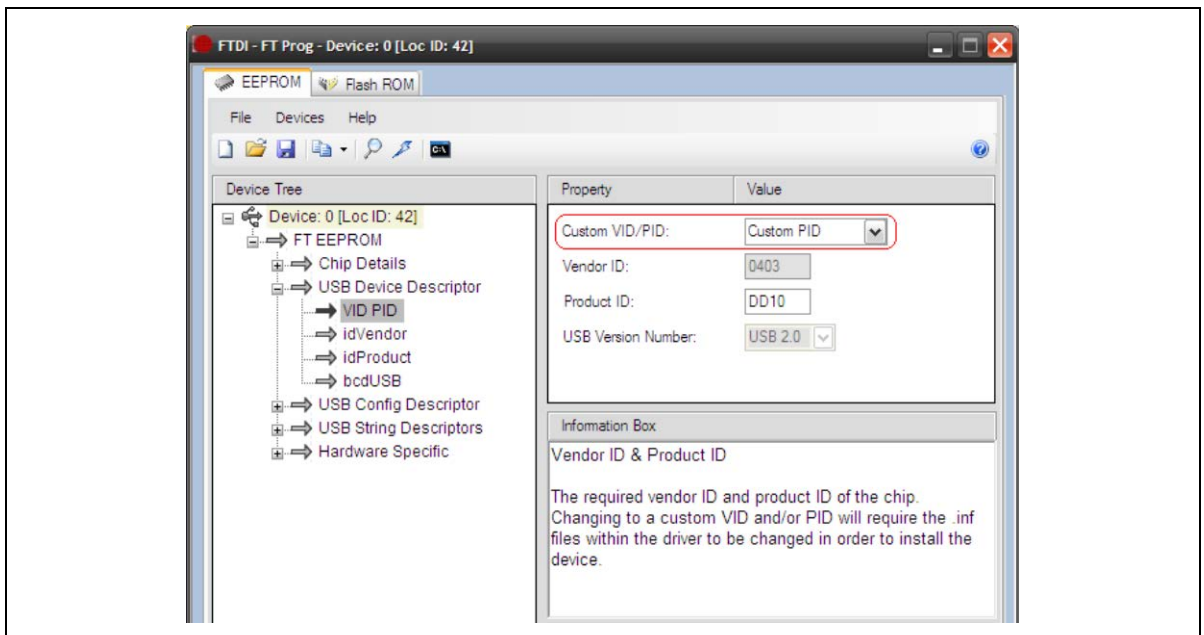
FTDI - FT Prog - Device: 0 [Loc ID: 42]

EEPROM
Flash ROM

File Devices Help

Device Tree

Device: 0 [Loc ID: 42]
FT EEPROM
Chip Details
USB Device Descriptor
VID PID
idVendor
idProduct
bcdUSB
USB Config Descriptor
USB String Descriptors
Hardware Specific

| Property | Value |
|---|---|
| Custom VID/PID: | Custom PID |
| Vendor ID: | 0403 |
| Product ID: | DD10 |
| USB Version Number: | USB 2.0 |

Information Box

Vendor ID & Product ID

The required vendor ID and product ID of the chip. Changing to a custom VID and/or PID will require the .inf files within the driver to be changed in order to install the device.